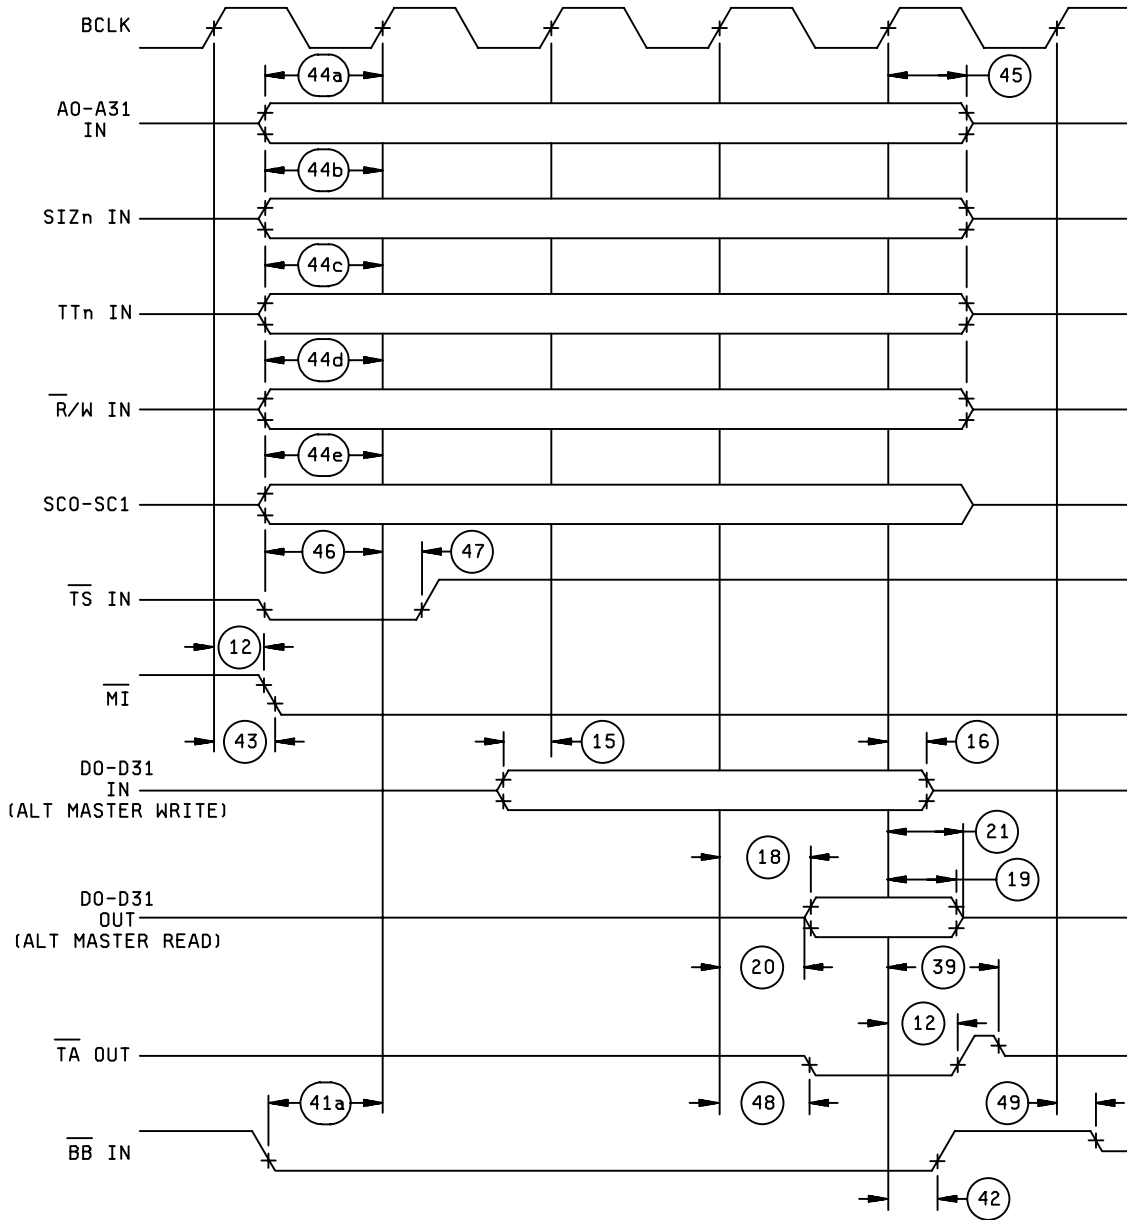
BCLK

44a

45

A0-A31 IN

44b

SIZn IN

44c

TTn IN

44d

$\overline{R}$/W IN

44e

SC0-SC1

46

47

$\overline{TS}$ IN

12

$\overline{MI}$

43

15

16

D0-D31 IN (ALT MASTER WRITE)

21

18

19

D0-D31 OUT (ALT MASTER READ)

20

39

12

$\overline{TA}$ OUT

41a

48

49

$\overline{BB}$ IN

42